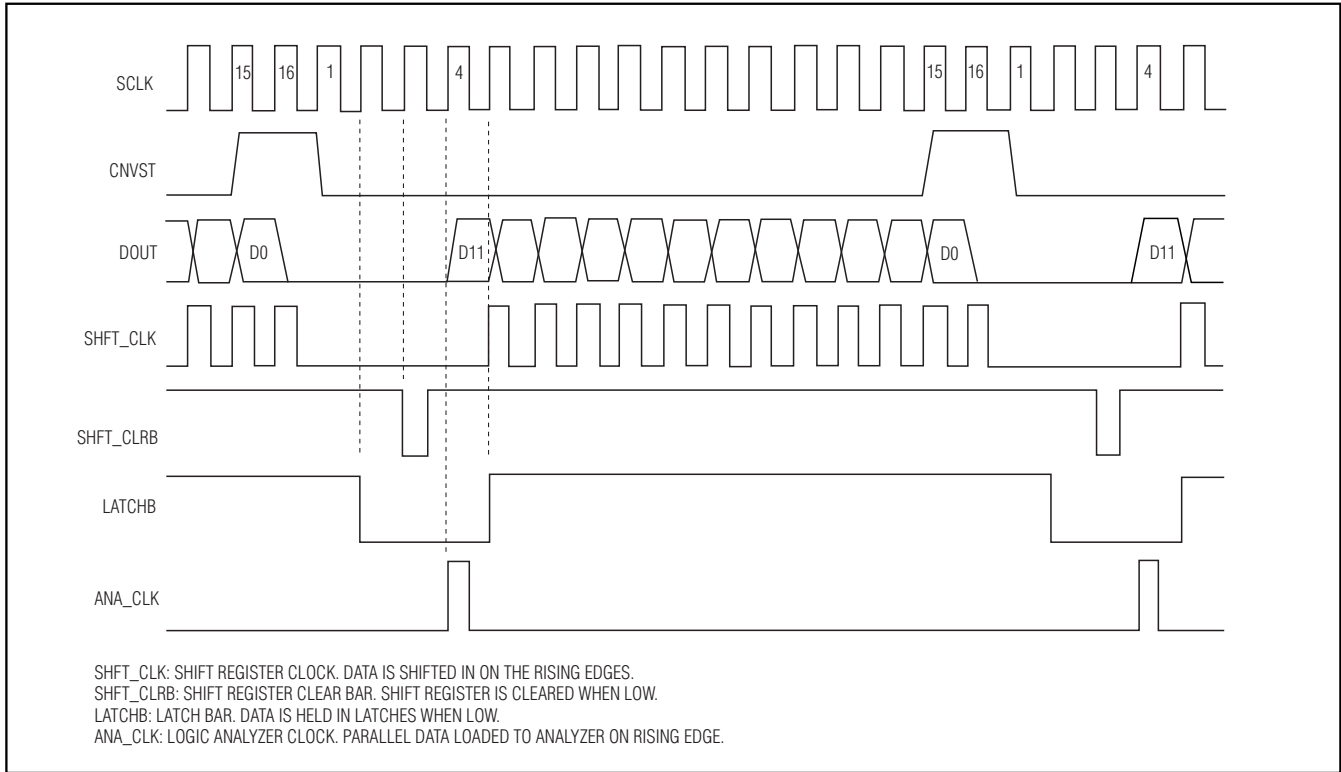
SCLK
15
16
1
4
15
16
1
4

CNVST

DOUT
D0
D11
D0
D11

SHFT_CLK

SHFT_CLRB

LATCHB

ANA_CLK

SHFT_CLK: SHIFT REGISTER CLOCK. DATA IS SHIFTED IN ON THE RISING EDGES.
SHFT_CLRB: SHIFT REGISTER CLEAR BAR. SHIFT REGISTER IS CLEARED WHEN LOW.
LATCHB: LATCH BAR. DATA IS HELD IN LATCHES WHEN LOW.
ANA_CLK: LOGIC ANALYZER CLOCK. PARALLEL DATA LOADED TO ANALYZER ON RISING EDGE.